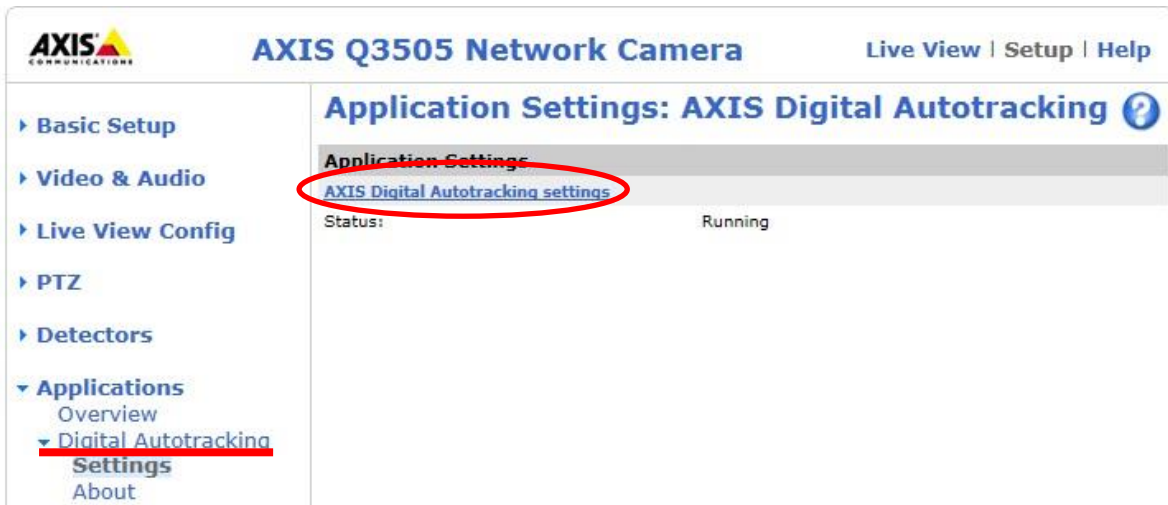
AXIS COMMUNICATIONS

AXIS Q3505 Network Camera

Live View | Setup | Help

Basic Setup

Video & Audio

Live View Config

PTZ

Detectors

Applications
Overview
Digital Autotracking
Settings
About

Application Settings: AXIS Digital Autotracking

Application Settings

AXIS Digital Autotracking settings

Status: Running